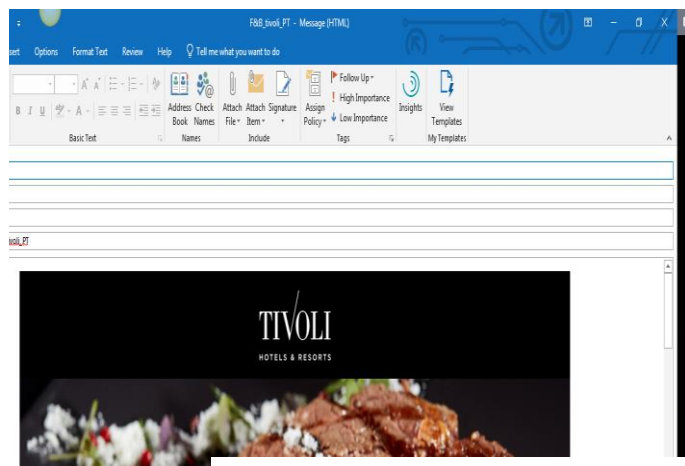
F&B_tivoli_PT - Message (HTML)

sert Options Format Text Review Help Tell me what you want to do

B I U A Basic Text

Address Book Check Names Names

Attach File Attach Item Signature Include

Assign Policy Follow Up High Importance Low Importance Tags

Insights

View Templates My Templates

ivoli_PT

TIVOLI

HOTELS & RESORTS